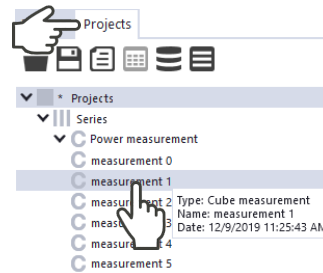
Projects

* Projects
Series
Power measurement
measurement 0
measurement 1
measurement 2
measurement 3
measurement 4
measurement 5

Type: Cube measurement
Name: measurement 1
Date: 12/9/2019 11:25:43 AM